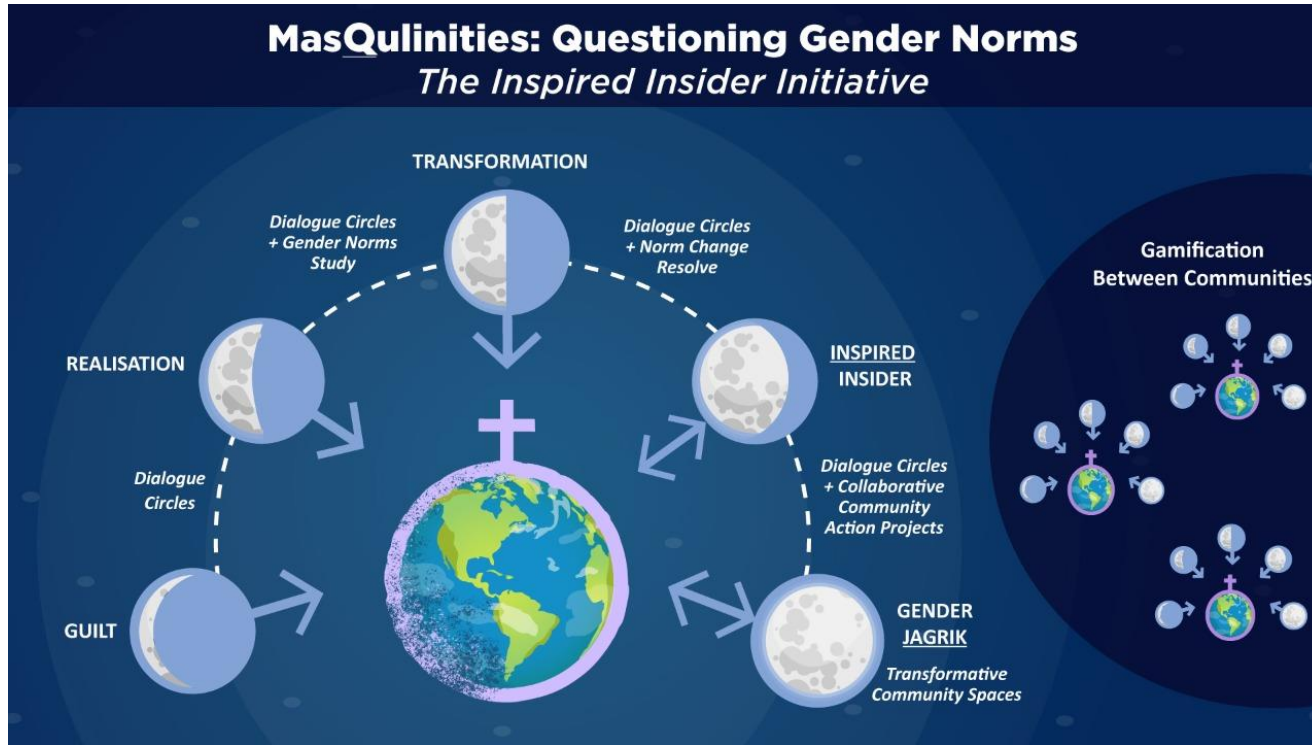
MasQulinities: Questioning Gender Norms
The Inspired Insider Initiative

TRANSFORMATION

Dialogue Circles + Gender Norms Study

Dialogue Circles + Norm Change Resolve

REALISATION

INSPIRED INSIDER

Dialogue Circles

Dialogue Circles + Collaborative Community Action Projects

GUILT

GENDER JAGRIK

Transformative Community Spaces

Gamification Between Communities